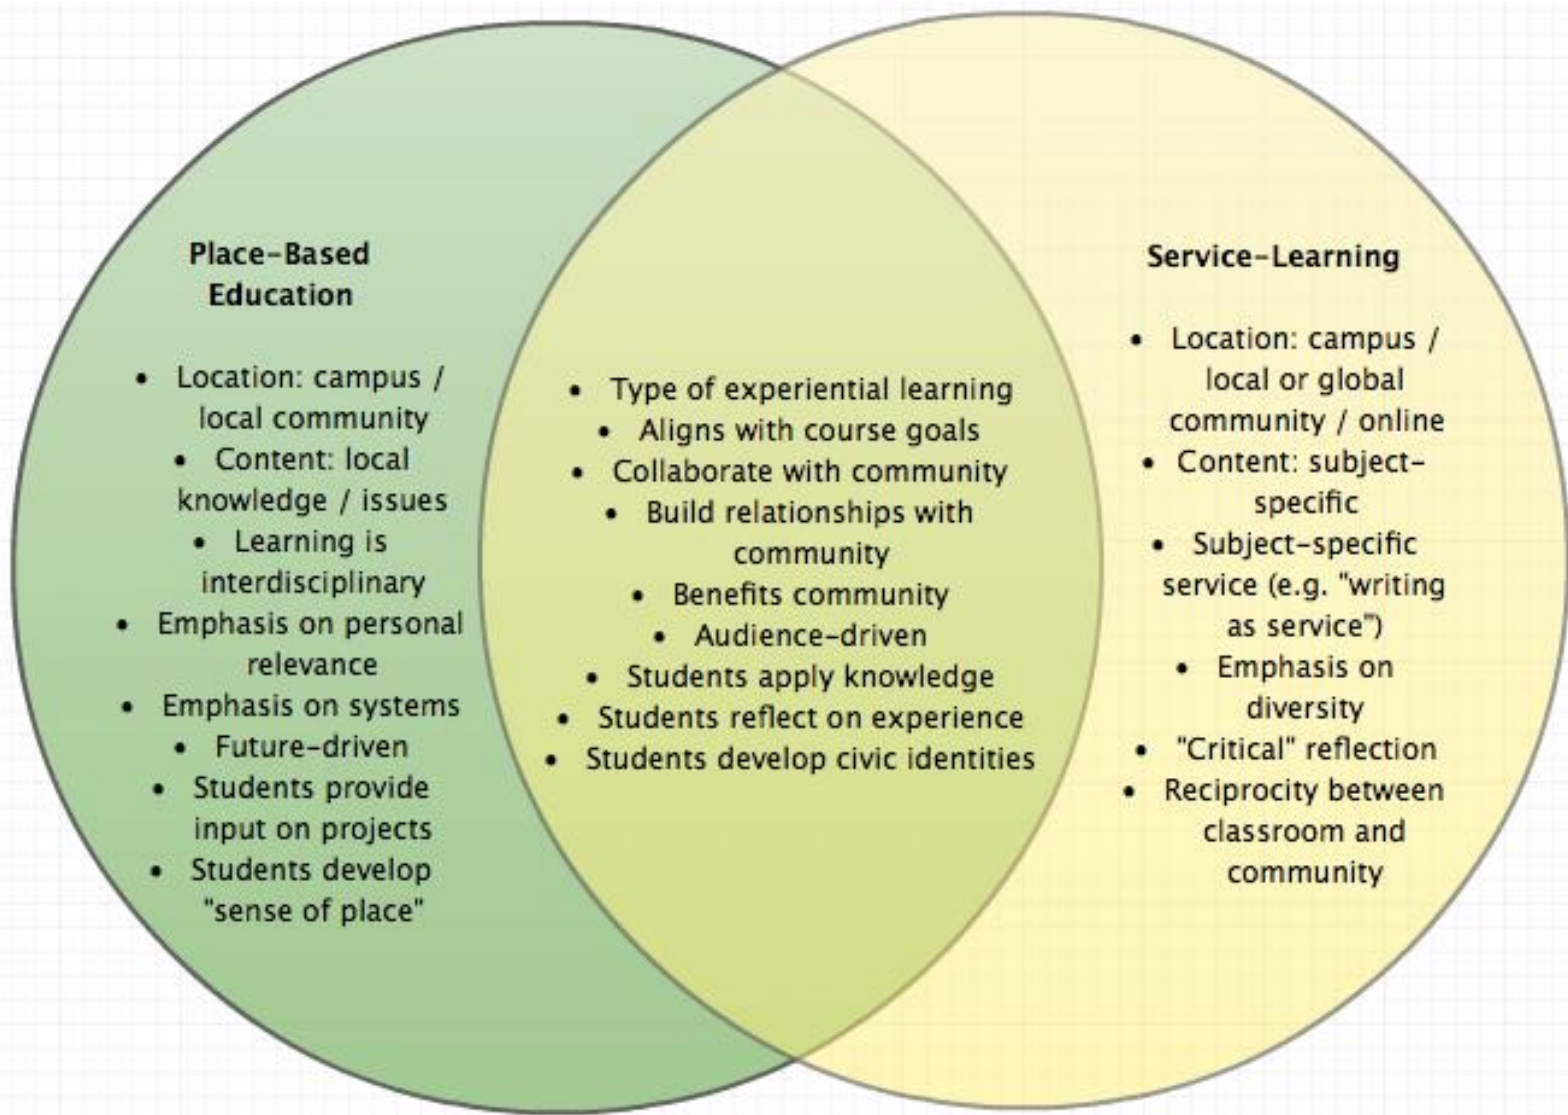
Place-Based Education

- Location: campus / local community
- Content: local knowledge / issues
- Learning is interdisciplinary
- Emphasis on personal relevance
- Emphasis on systems
- Future-driven
- Students provide input on projects
- Students develop "sense of place"

- Type of experiential learning
- Aligns with course goals
- Collaborate with community
- Build relationships with community
- Benefits community
- Audience-driven
- Students apply knowledge
- Students reflect on experience
- Students develop civic identities

Service-Learning

- Location: campus / local or global community / online
- Content: subject-specific
- Subject-specific service (e.g. "writing as service")
- Emphasis on diversity
- "Critical" reflection
- Reciprocity between classroom and community